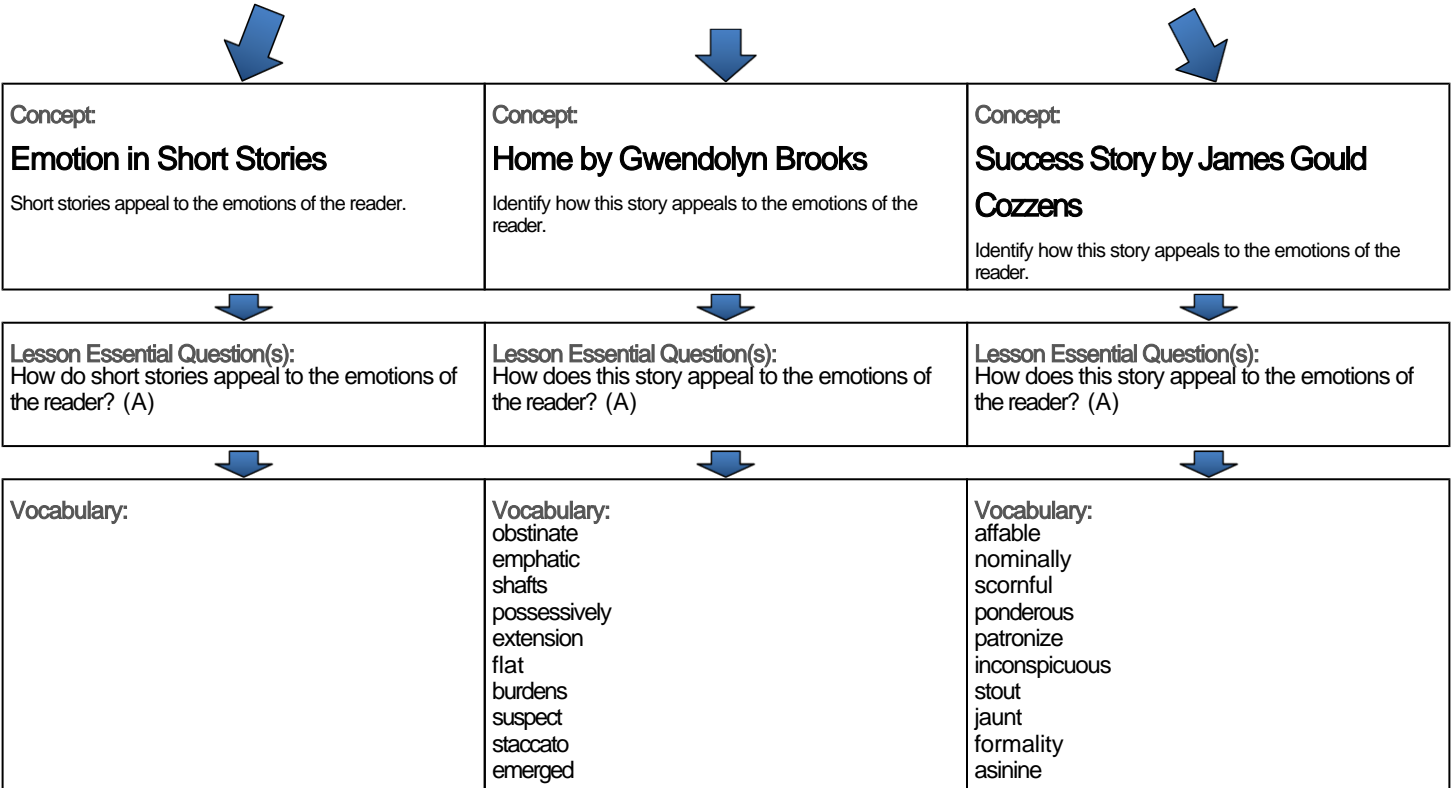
Concept:

Emotion in Short Stories

Short stories appeal to the emotions of the reader.

Concept:

Home by Gwendolyn Brooks

Identify how this story appeals to the emotions of the reader.

Concept:

Success Story by James Gould Cozzens

Identify how this story appeals to the emotions of the reader.

Lesson Essential Question(s):
How do short stories appeal to the emotions of the reader? (A)

Lesson Essential Question(s):
How does this story appeal to the emotions of the reader? (A)

Lesson Essential Question(s):
How does this story appeal to the emotions of the reader? (A)

Vocabulary:

Vocabulary:
obstinate
emphatic
shafts
possessively
extension
flat
burdens
suspect
staccato
emerged

Vocabulary:
affable
nominally
scornful
ponderous
patronize
inconspicuous
stout
jaunt
formality
asinine